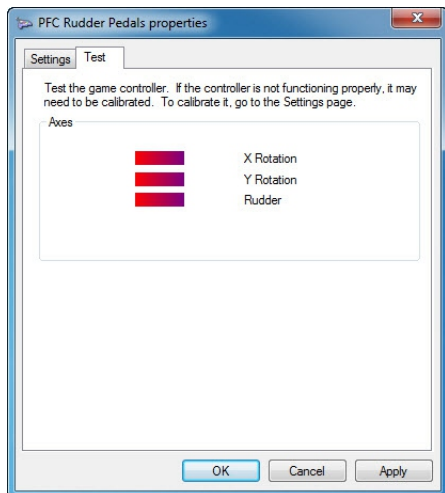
PFC Rudder Pedals properties

Settings Test

Test the game controller. If the controller is not functioning properly, it may need to be calibrated. To calibrate it, go to the Settings page.

Axes

X Rotation
Y Rotation
Rudder

OK Cancel Apply